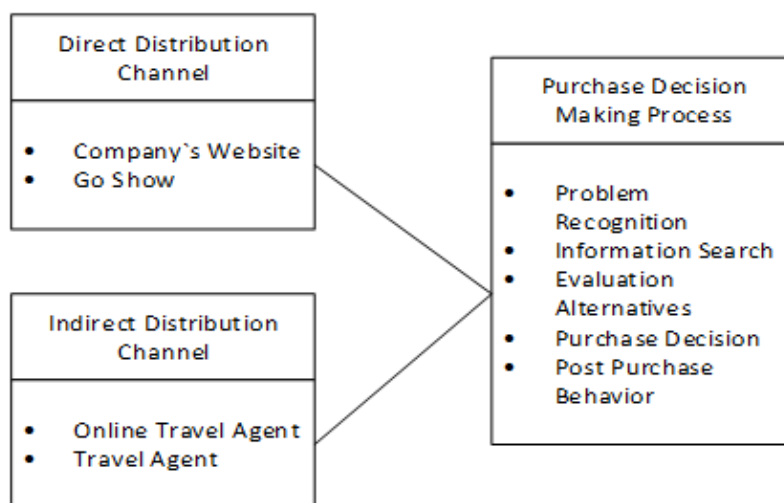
Direct Distribution Channel

- Company`s Website
- Go Show

Indirect Distribution Channel

- Online Travel Agent
- Travel Agent

Purchase Decision Making Process

- Problem Recognition
- Information Search
- Evaluation Alternatives
- Purchase Decision
- Post Purchase Behavior